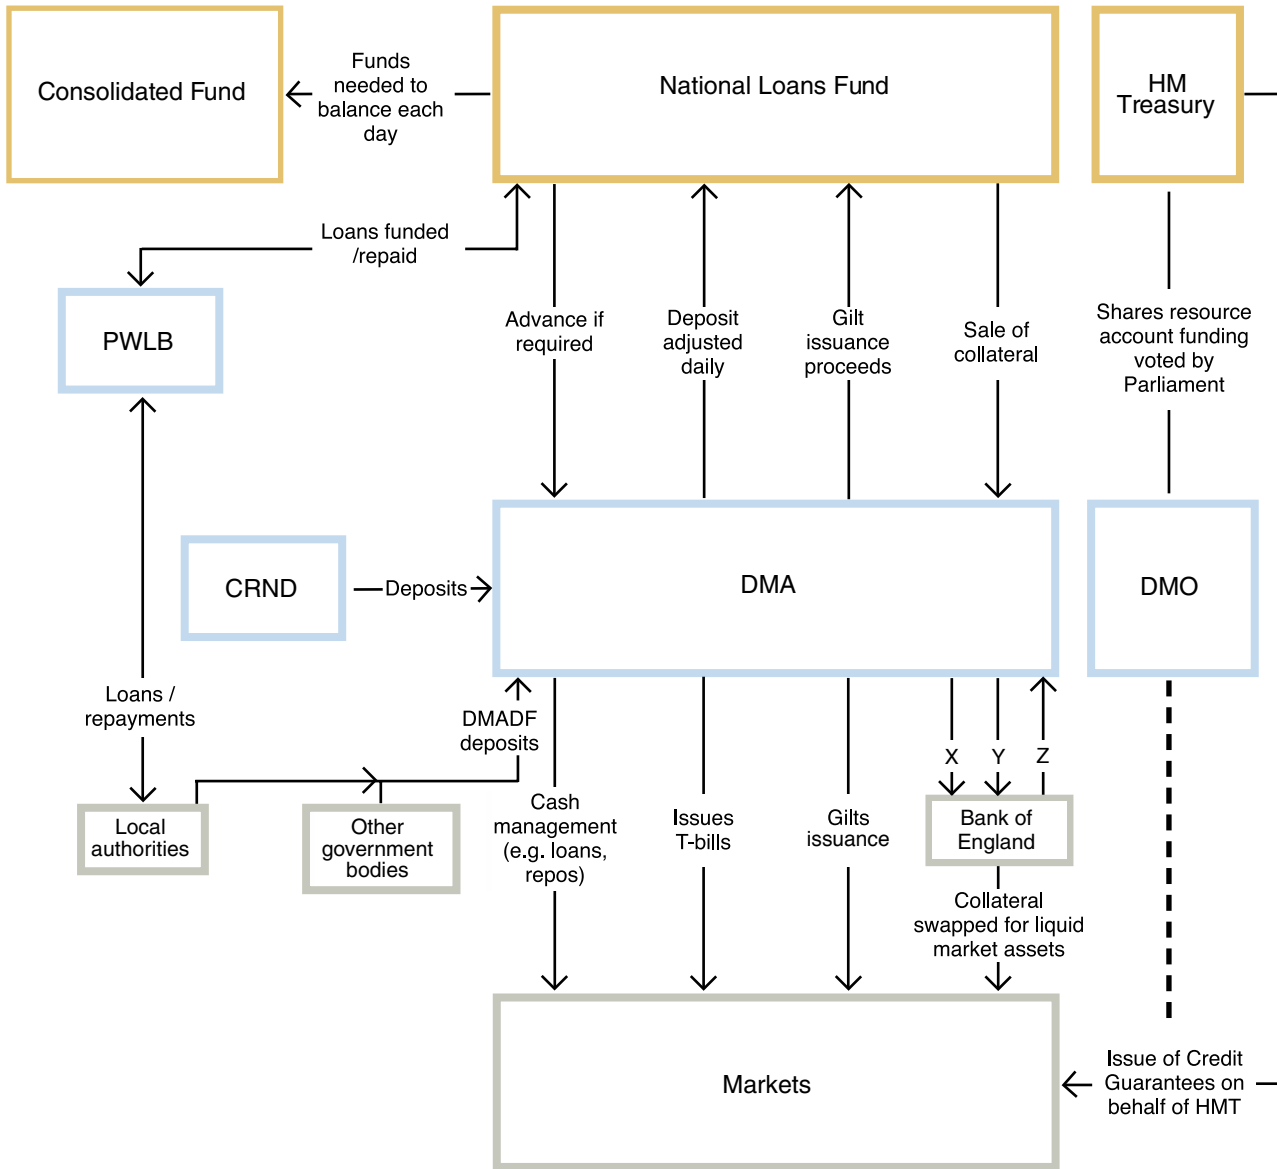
Consolidated Fund

Funds needed to balance each day

National Loans Fund

HM Treasury

Loans funded /repaid

PWLB

Advance if required

Deposit adjusted daily

Gilt issuance proceeds

Sale of collateral

Shares resource account funding voted by Parliament

CRND

Deposits

DMA

DMO

Loans / repayments

DMADF deposits

X

Y

Z

Local authorities

Other government bodies

Cash management (e.g. loans, repos)

Issues T-bills

Gilts issuance

Bank of England

Collateral swapped for liquid market assets

Markets

Issue of Credit Guarantees on behalf of HMT